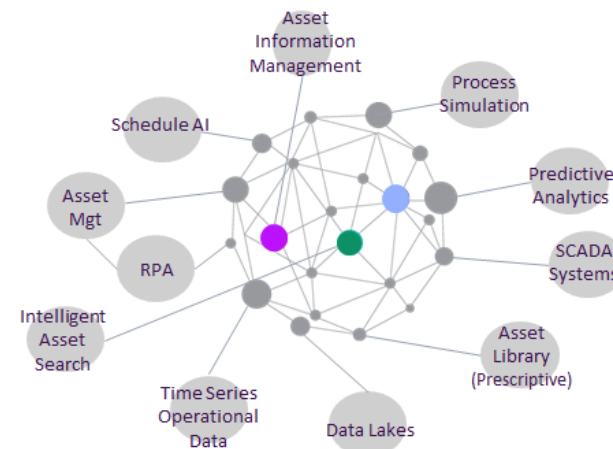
Asset Information Management

Process Simulation

Schedule AI

Predictive Analytics

Asset Mgt

SCADA Systems

RPA

Intelligent Asset Search

Asset Library (Prescriptive)

Time Series Operational Data

Data Lakes